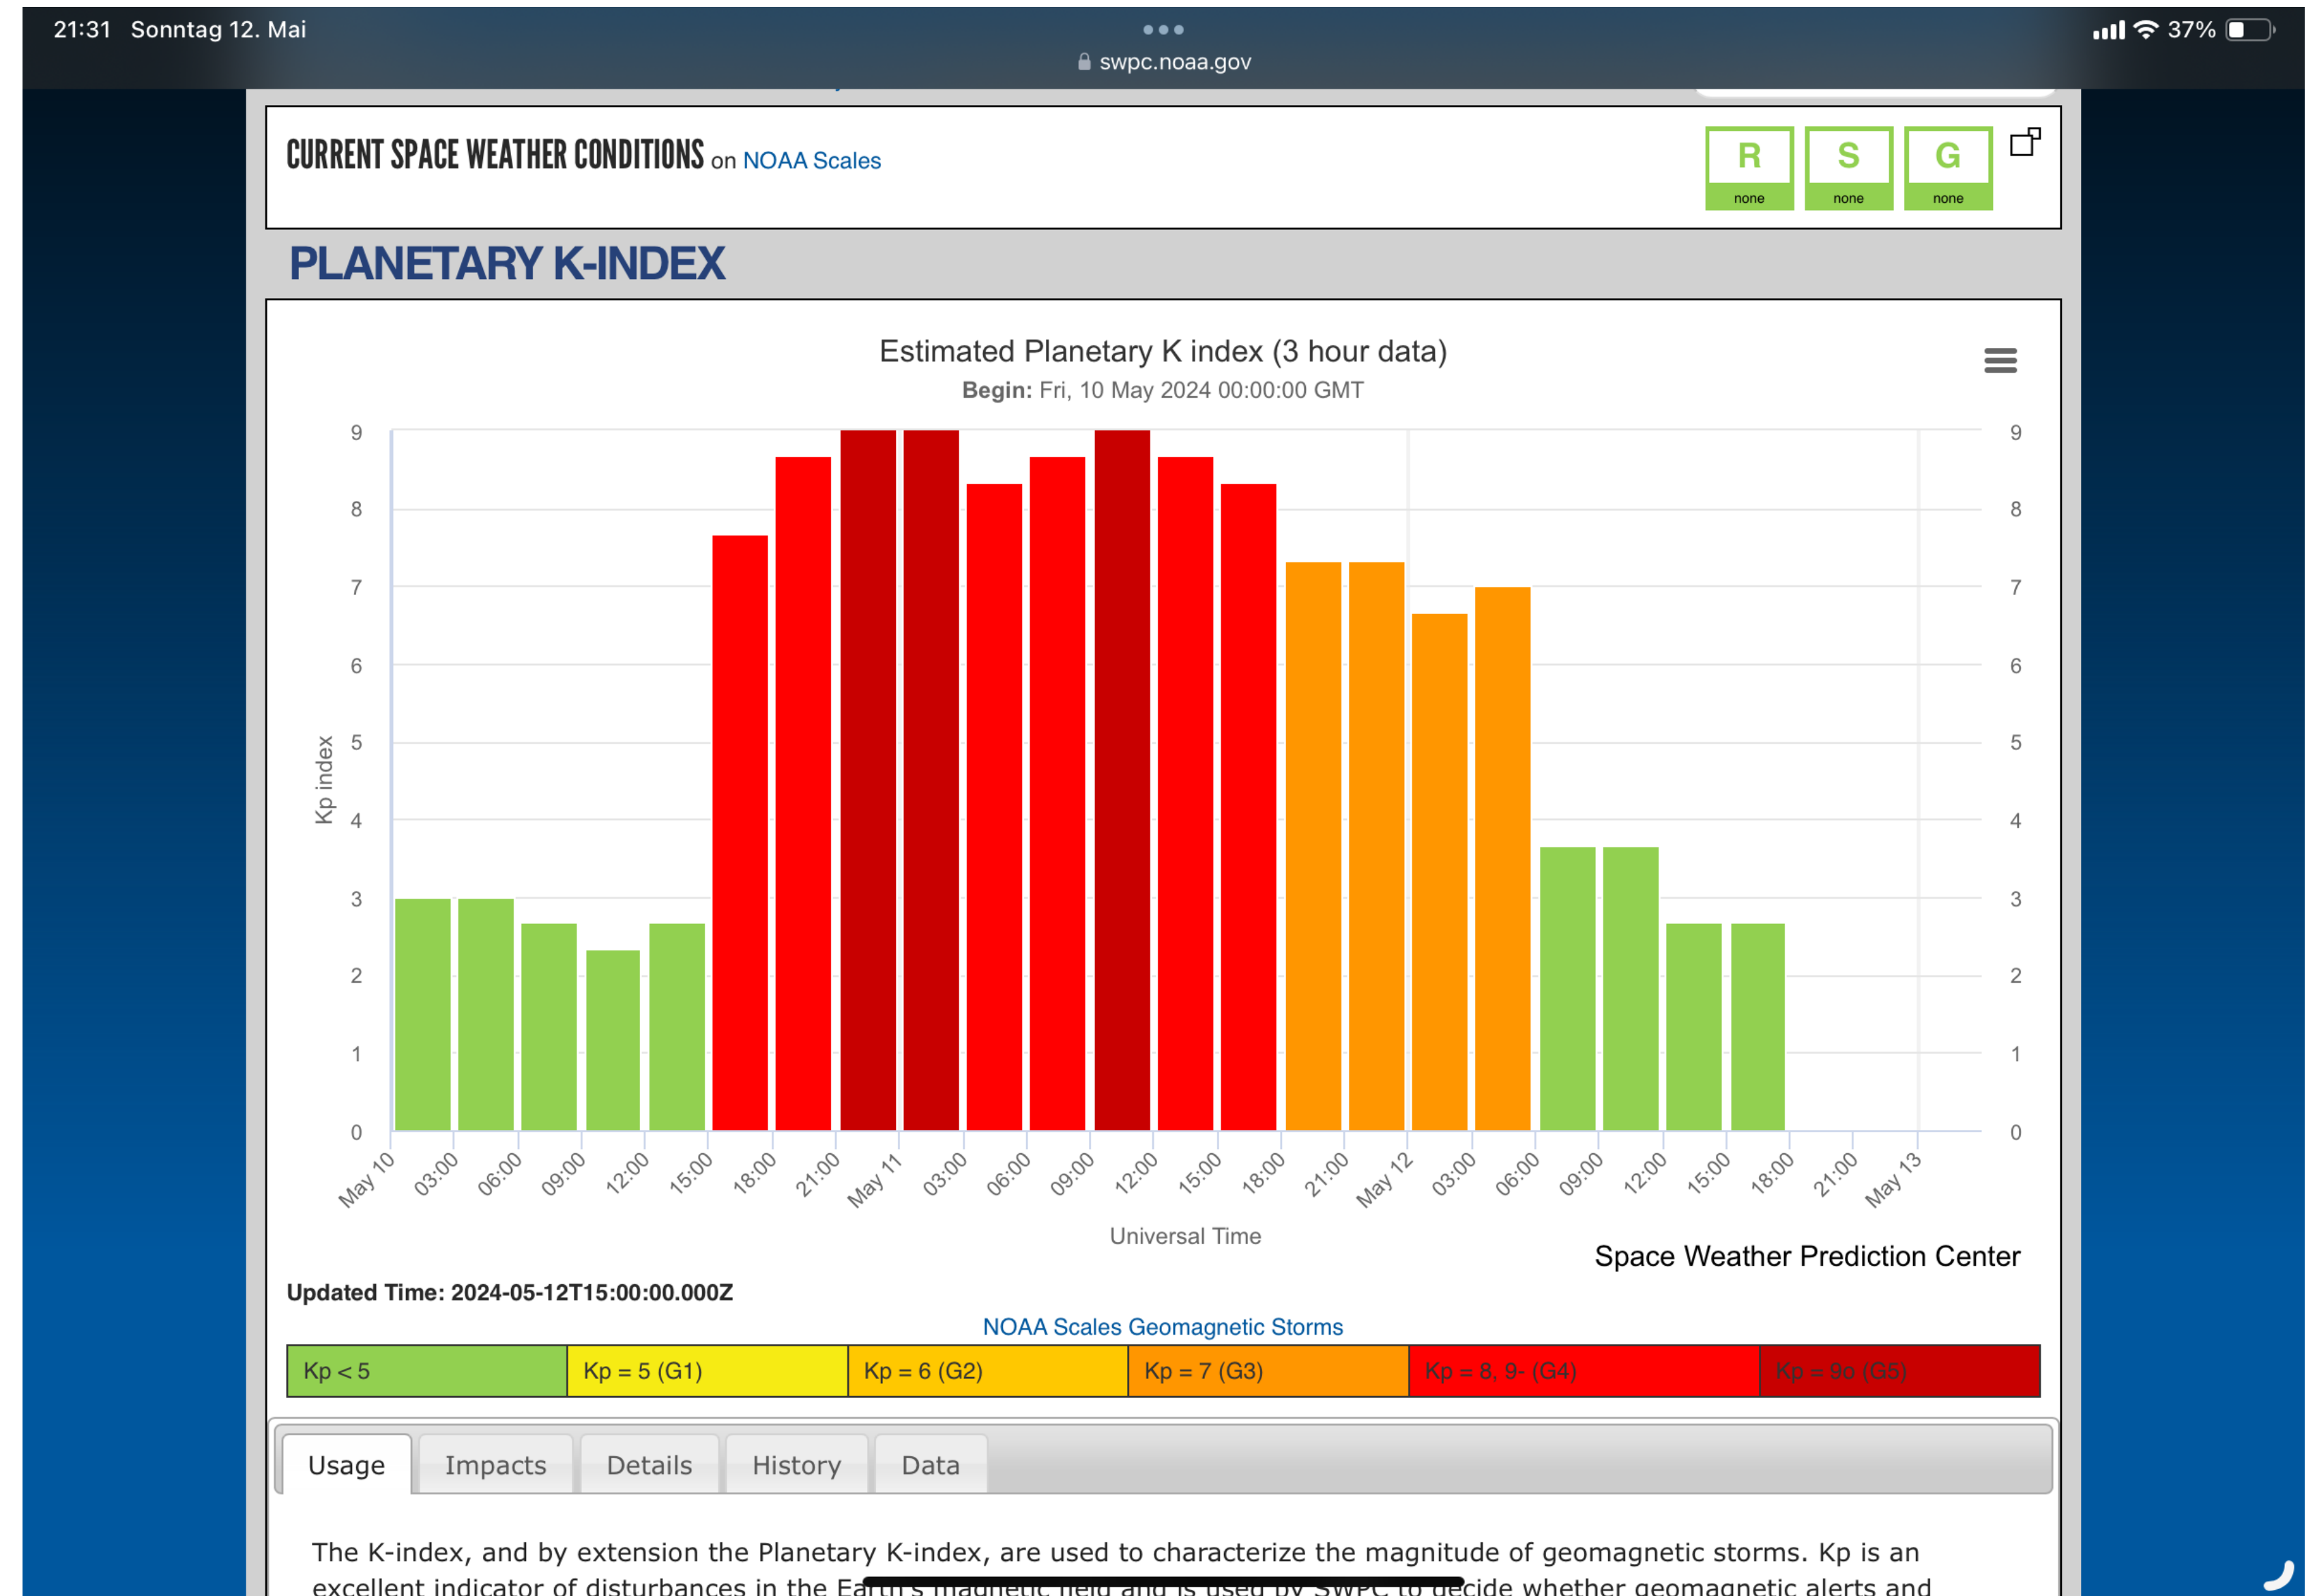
21:31 Sonntag 12. Mai

swpc.noaa.gov

CURRENT SPACE WEATHER CONDITIONS on NOAA Scales

R none | S none | G none

PLANETARY K-INDEX

Estimated Planetary K index (3 hour data)
Begin: Fri, 10 May 2024 00:00:00 GMT

Kp index

0 1 2 3 4 5 6 7 8 9

May 10 03:00 06:00 09:00 12:00 15:00 18:00 21:00 May 11 03:00 06:00 09:00 12:00 15:00 18:00 21:00 May 12 03:00 06:00 09:00 12:00 15:00 18:00 21:00 May 13

Universal Time

Space Weather Prediction Center

Updated Time: 2024-05-12T15:00:00.000Z

NOAA Scales Geomagnetic Storms

| Kp < 5 | Kp = 5 (G1) | Kp = 6 (G2) | Kp = 7 (G3) | Kp = 8, 9- (G4) | Kp = 9o (G5) |
|---|---|---|---|---|---|

Usage | Impacts | Details | History | Data

The K-index, and by extension the Planetary K-index, are used to characterize the magnitude of geomagnetic storms. Kp is an excellent indicator of disturbances in the Ea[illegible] to decide whether geomagnetic alerts and